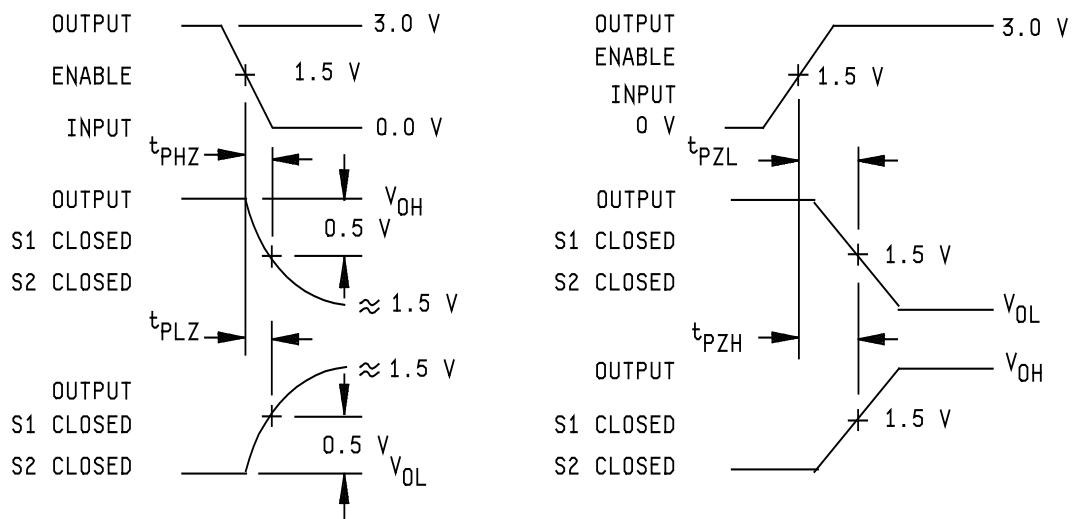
OUTPUT
ENABLE
INPUT
3.0 V
1.5 V
0.0 V
$t_{PHZ}$
OUTPUT
S1 CLOSED
S2 CLOSED
$V_{OH}$
0.5 V
$\approx$ 1.5 V
$t_{PLZ}$
OUTPUT
S1 CLOSED
S2 CLOSED
$\approx$ 1.5 V
0.5 V
$V_{OL}$

OUTPUT
ENABLE
INPUT
0 V
3.0 V
1.5 V
$t_{PZL}$
OUTPUT
S1 CLOSED
S2 CLOSED
1.5 V
$V_{OL}$
$t_{PZH}$
OUTPUT
S1 CLOSED
S2 CLOSED
$V_{OH}$
1.5 V